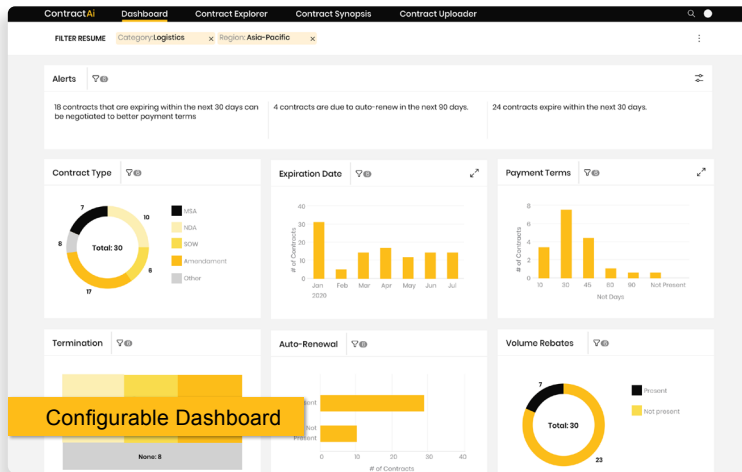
ContractAi Dashboard Contract Explorer Contract Synopsis Contract Uploader

FILTER RESUME Category:Logistics × Region: Asia-Pacific ×

Alerts

18 contracts that are expiring within the next 30 days can be negotiated to better payment terms

4 contracts are due to auto-renew in the next 90 days.

24 contracts expire within the next 30 days.

Contract Type

7
10
8
Total: 30
6
17

MSA
NDA
SOW
Amendament
Other

Expiration Date

40
30
20
10
0
# of Contracts
Jan 2020
Feb
Mar
Apr
May
Jun
Jul

Payment Terms

8
6
4
2
0
# of Contracts
10
30
45
60
90
Not Present
Net Days

Termination

None: 8

Auto-Renewal

Present
Not Present
0
10
20
30
40
# of Contracts

Volume Rebates

7
Total: 30
23

Present
Not present

Configurable Dashboard